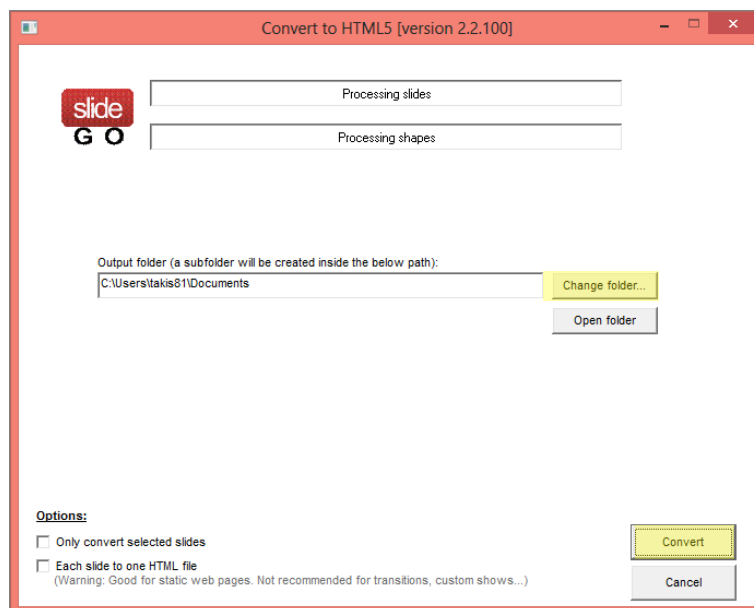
Convert to HTML5 [version 2.2.100]

slide
GO

Processing slides

Processing shapes

Output folder (a subfolder will be created inside the below path):

C:\Users\takis81\Documents

Change folder...

Open folder

Options:

Only convert selected slides

Each slide to one HTML file
(Warning: Good for static web pages. Not recommended for transitions, custom shows...)

Convert

Cancel